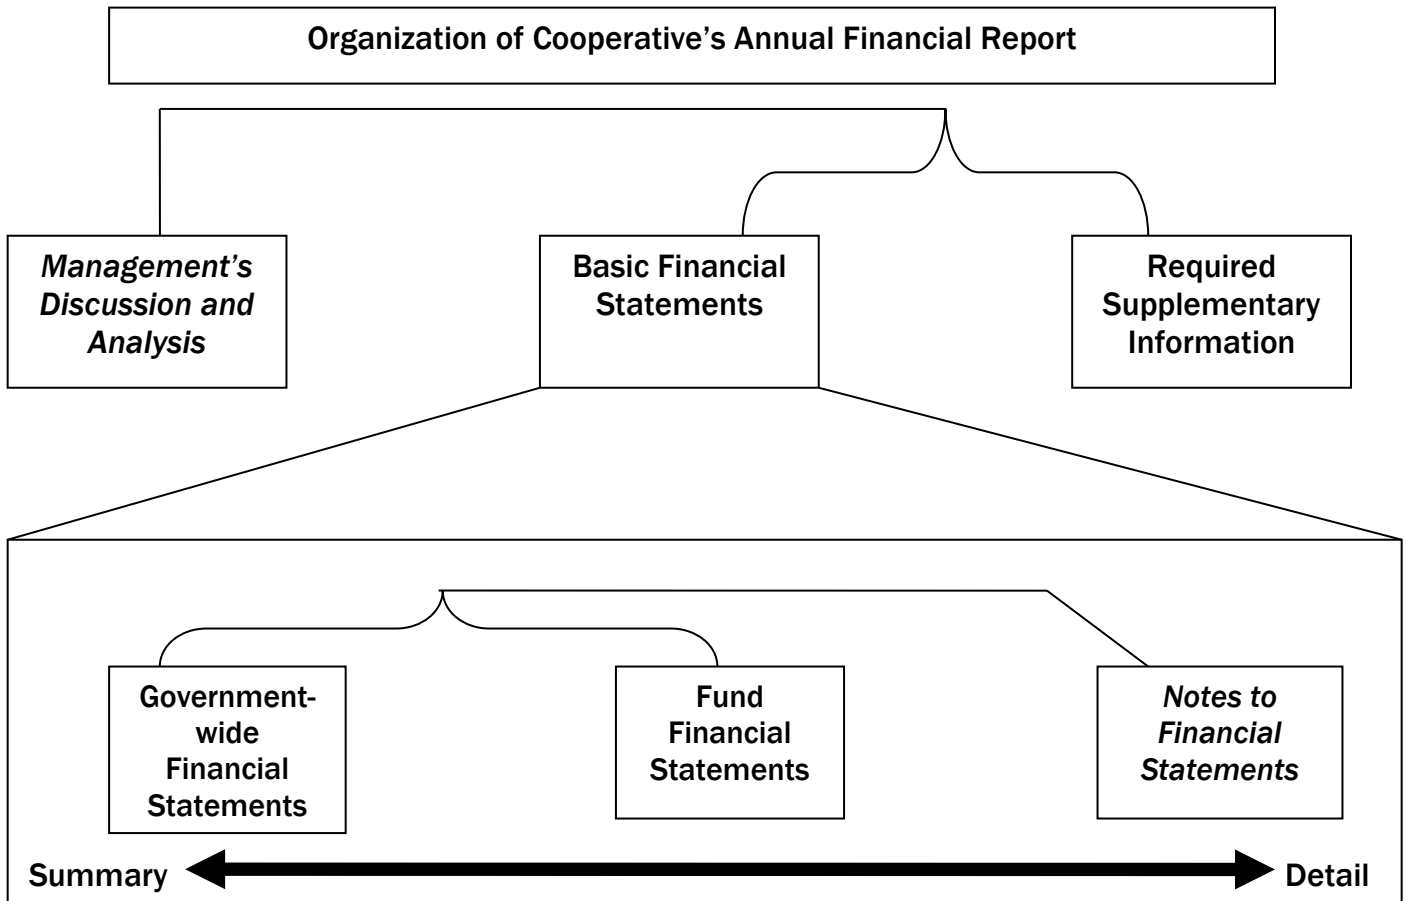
Organization of Cooperative's Annual Financial Report

*Management's Discussion and Analysis*

Basic Financial Statements

Required Supplementary Information

Government-wide Financial Statements

Fund Financial Statements

*Notes to Financial Statements*

Summary

Detail